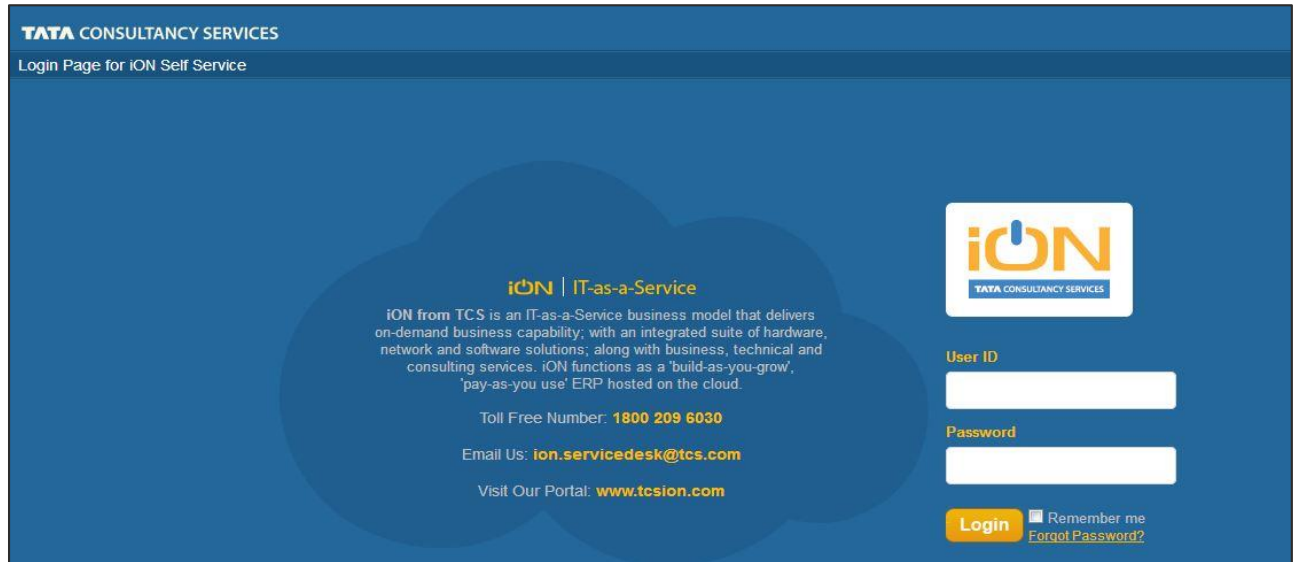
TATA CONSULTANCY SERVICES

Login Page for iON Self Service

iON | IT-as-a-Service

iON from TCS is an IT-as-a-Service business model that delivers on-demand business capability; with an integrated suite of hardware, network and software solutions; along with business, technical and consulting services. iON functions as a 'build-as-you-grow', 'pay-as-you use' ERP hosted on the cloud.

Toll Free Number: 1800 209 6030

Email Us: ion.servicedesk@tcs.com

Visit Our Portal: www.tcsion.com

iON
TATA CONSULTANCY SERVICES

User ID

Password

Login

Remember me

Forgot Password?